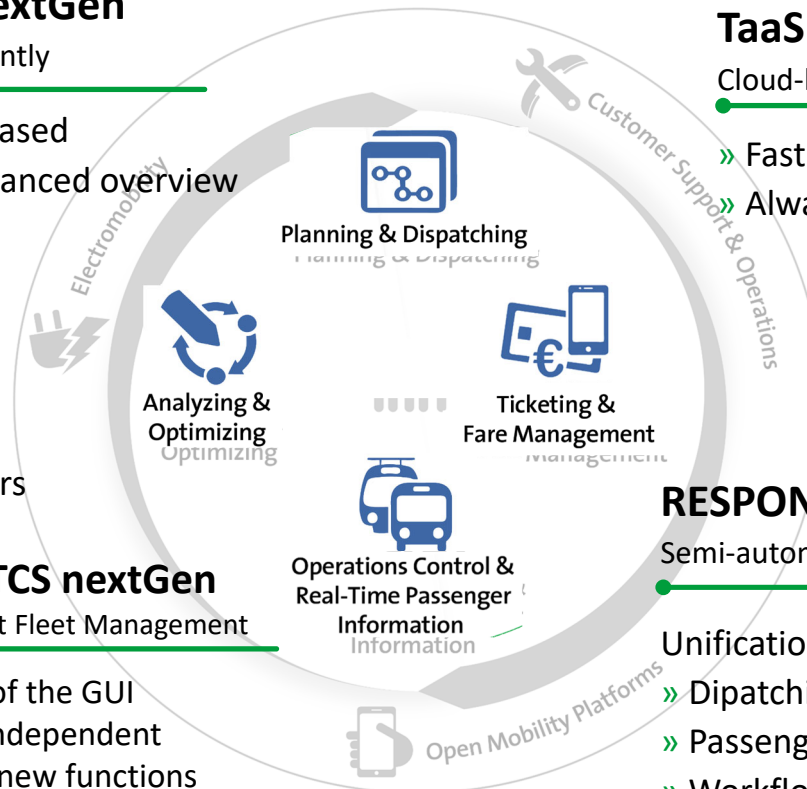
extGen
ntly

ased
anced overview

rs

TCS nextGen
t Fleet Management

of the GUI
ndependent
new functions

TaaS
Cloud-

» Fast
» Alwa

RESPON
Semi-auton

Unificatio
» Dipatchi
» Passeng
» Workfl

Customer Support & Operations

Electromobility

Open Mobility Platforms

Planning & Dispatching

Analyzing & Optimizing

Ticketing & Fare Management

Operations Control & Real-Time Passenger Information